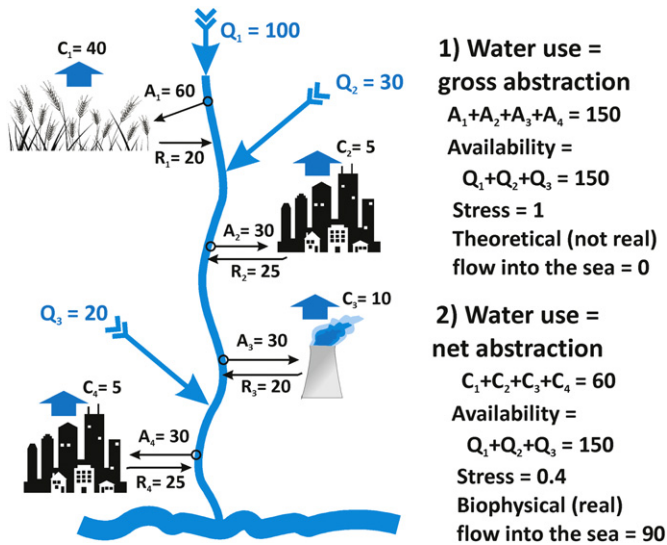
$Q_1 = 100$

$C_1 = 40$

$A_1 = 60$

$R_1 = 20$

$Q_2 = 30$

$C_2 = 5$

$A_2 = 30$

$R_2 = 25$

$Q_3 = 20$

$C_3 = 10$

$A_3 = 30$

$R_3 = 20$

$C_4 = 5$

$A_4 = 30$

$R_4 = 25$

1) Water use = gross abstraction

$A_1+A_2+A_3+A_4 = 150$

Availability = $Q_1+Q_2+Q_3 = 150$

Stress = 1

Theoretical (not real) flow into the sea = 0

2) Water use = net abstraction

$C_1+C_2+C_3+C_4 = 60$

Availability = $Q_1+Q_2+Q_3 = 150$

Stress = 0.4

Biophysical (real) flow into the sea = 90